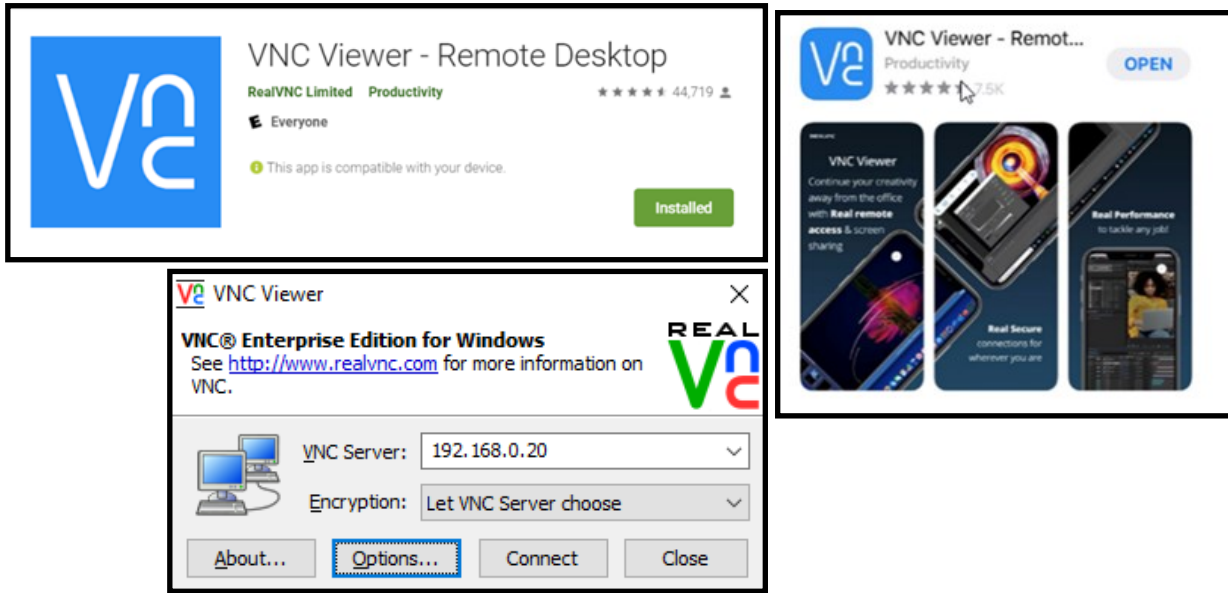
VNC Viewer - Remote Desktop
RealVNC Limited Productivity
44,719
Everyone
This app is compatible with your device.
Installed

VNC Viewer - Remot...
Productivity
7.5K
OPEN

VNC Viewer
Continue your creativity away from the office with Real remote access & screen sharing

Real Secure connections for wherever you are

Real Performance to tackle any job!

VNC Viewer
VNC® Enterprise Edition for Windows
See http://www.realvnc.com for more information on VNC.
REAL VNC
VNC Server: 192.168.0.20
Encryption: Let VNC Server choose
About... Options... Connect Close